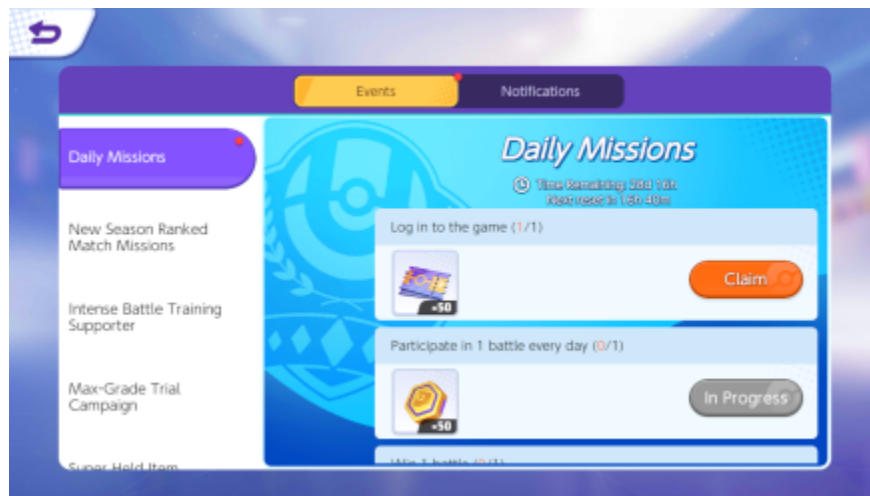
Events

Notifications

Daily Missions

New Season Ranked Match Missions

Intense Battle Training Supporter

Max-Grade Trial Campaign

Super Held Item

Daily Missions

Time Remaining: 28d 16h
Next reset in 16h 40m

Log in to the game (1/1)

×50

Claim

Participate in 1 battle every day (0/1)

×50

In Progress

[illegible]